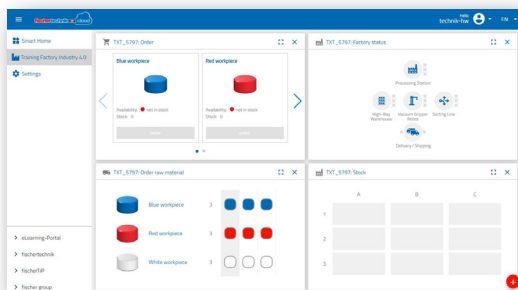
fischertechnik cloud

Hello
technik-fw

EN

Smart Home

Training Factory Industry 4.0

Settings

eLearning-Portal

fischertechnik

fischerTiP

fischer group

TXT_5797: Order

Blue workpiece

Availability: not in stock

Stock: 0

Order

Red workpiece

Availability: not in stock

Stock: 0

Order

TXT_5797: Factory status

Processing Station

High-Bay Warehouse

Vacuum Gripper Robot

Sorting Line

Delivery / Shipping

TXT_5797: Order raw material

Blue workpiece

3

Red workpiece

3

White workpiece

3

TXT_5797: Stock

A

B

C

1

2

3